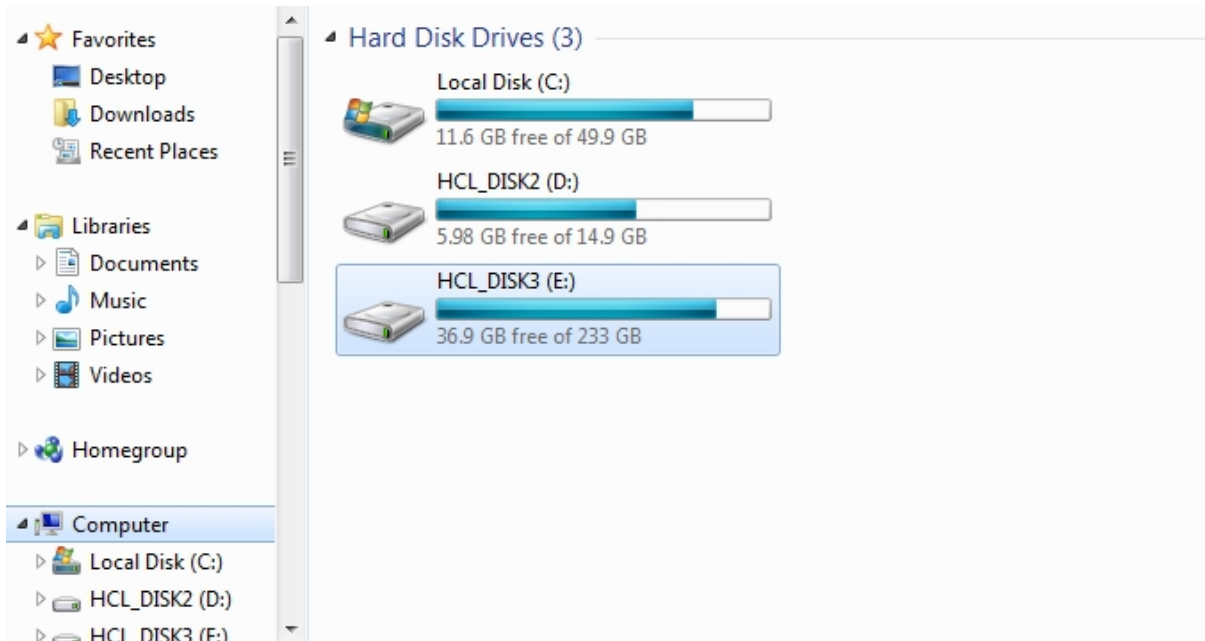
Favorites
Desktop
Downloads
Recent Places

Libraries
Documents
Music
Pictures
Videos

Homegroup

Computer
Local Disk (C:)
HCL_DISK2 (D:)
HCL_DISK3 (E:)

Hard Disk Drives (3)

Local Disk (C:)
11.6 GB free of 49.9 GB

HCL_DISK2 (D:)
5.98 GB free of 14.9 GB

HCL_DISK3 (E:)
36.9 GB free of 233 GB